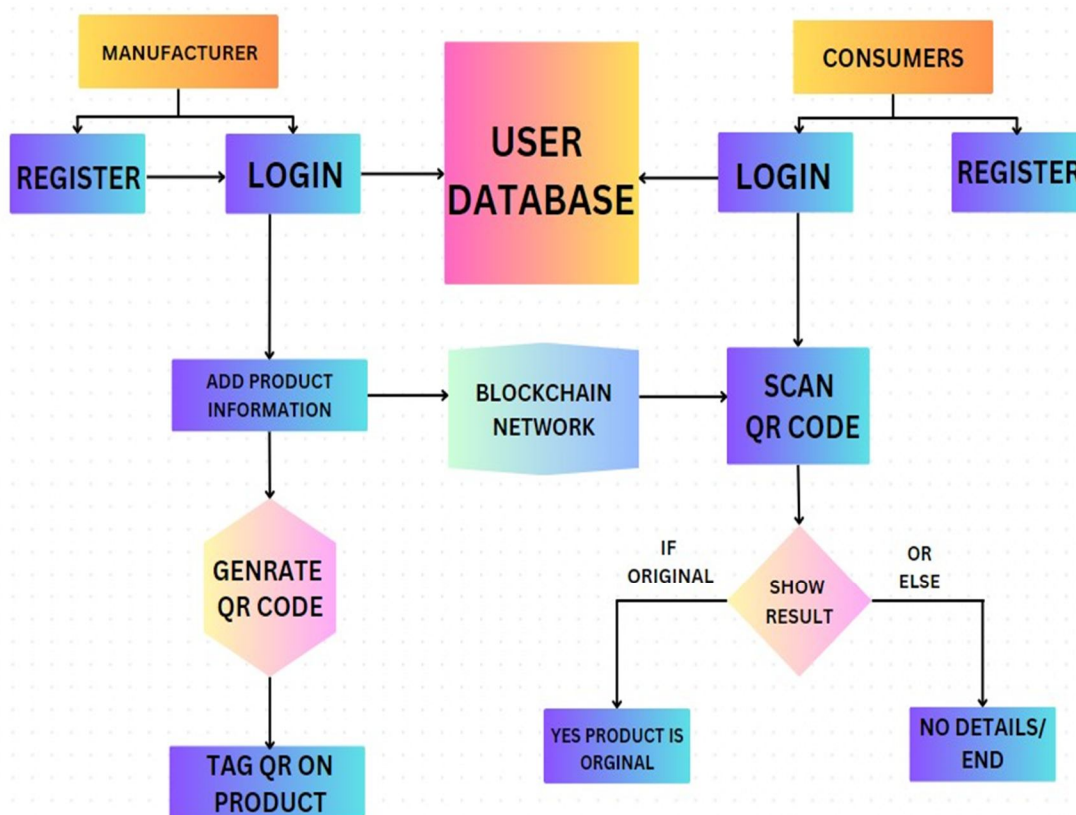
MANUFACTURER

USER DATABASE

CONSUMERS

REGISTER

LOGIN

LOGIN

REGISTER

ADD PRODUCT INFORMATION

BLOCKCHAIN NETWORK

SCAN QR CODE

GENRATE QR CODE

IF ORIGINAL

SHOW RESULT

OR ELSE

YES PRODUCT IS ORGINAL

NO DETAILS/ END

TAG QR ON PRODUCT